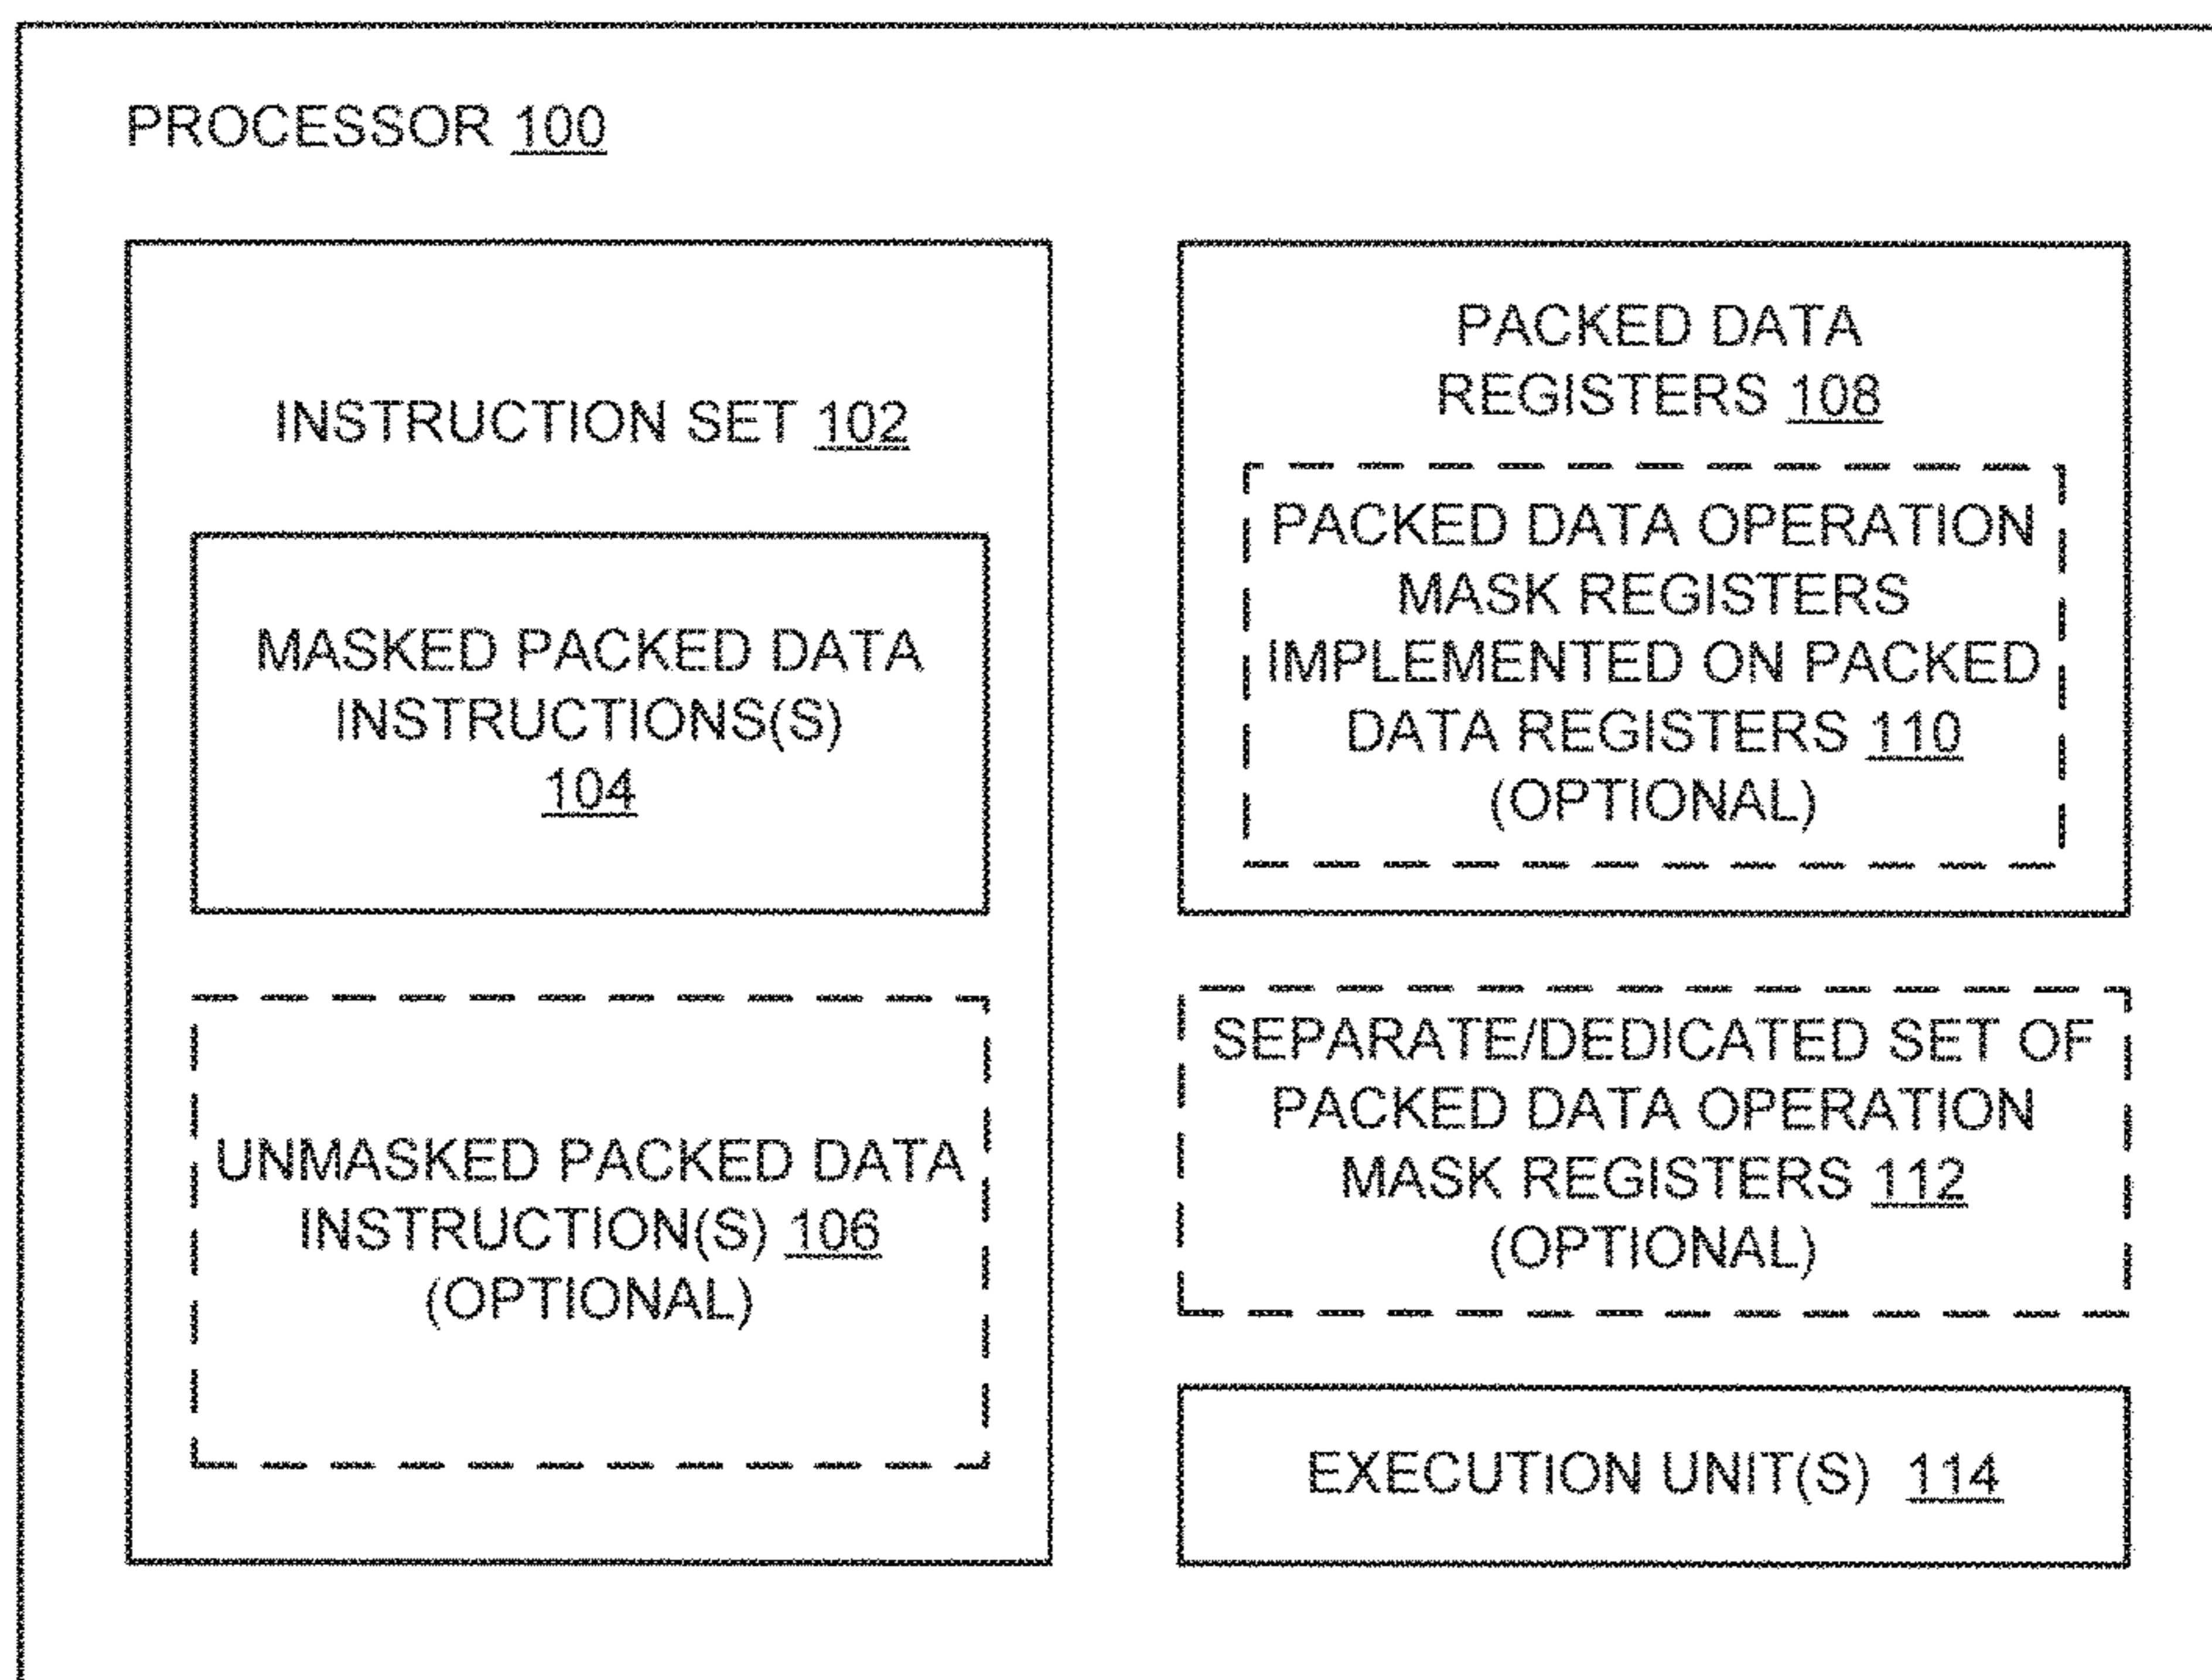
PROCESSOR 100

INSTRUCTION SET 102

MASKED PACKED DATA INSTRUCTIONS(S) 104

UNMASKED PACKED DATA INSTRUCTION(S) 106 (OPTIONAL)

PACKED DATA REGISTERS 108

PACKED DATA OPERATION MASK REGISTERS IMPLEMENTED ON PACKED DATA REGISTERS 110 (OPTIONAL)

SEPARATE/DEDICATED SET OF PACKED DATA OPERATION MASK REGISTERS 112 (OPTIONAL)

EXECUTION UNIT(S) 114